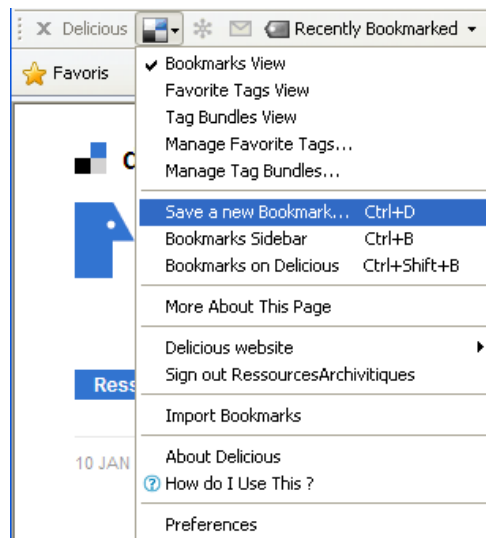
Delicious Recently Bookmarked

Favoris

C

Ress

10 JAN

Bookmarks View
Favorite Tags View
Tag Bundles View
Manage Favorite Tags...
Manage Tag Bundles...

Save a new Bookmark... Ctrl+D
Bookmarks Sidebar Ctrl+B
Bookmarks on Delicious Ctrl+Shift+B

More About This Page

Delicious website
Sign out RessourcesArchivitiques

Import Bookmarks

About Delicious
How do I Use This ?

Preferences